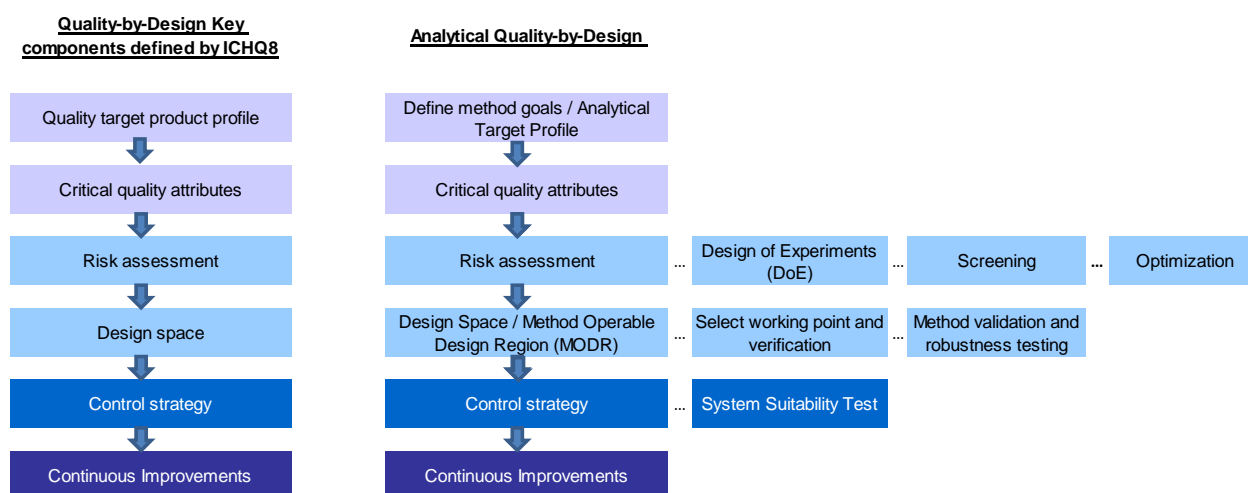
Quality-by-Design Key components defined by ICHQ8

Quality target product profile

Critical quality attributes

Risk assessment

Design space

Control strategy

Continuous Improvements

Analytical Quality-by-Design

Define method goals / Analytical Target Profile

Critical quality attributes

Risk assessment ... Design of Experiments (DoE) ... Screening ... Optimization

Design Space / Method Operable Design Region (MODR) ... Select working point and verification ... Method validation and robustness testing

Control strategy ... System Suitability Test

Continuous Improvements